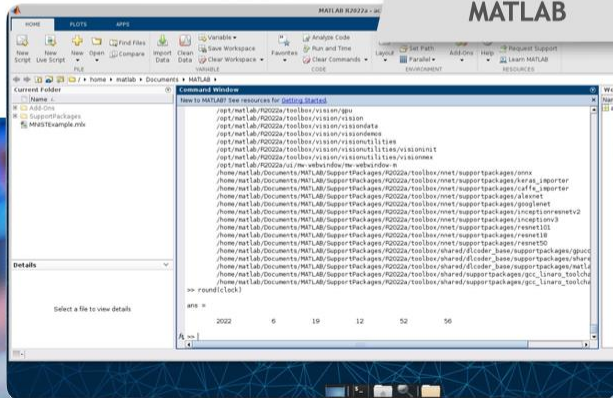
MATLAB R2022a - ac

MATLAB

HOME PLOTS APPS

New Script New Live Script New Open Find Files Compare Import Data Clean Data Variable Save Workspace Clear Workspace Favorites Analyze Code Run and Time Clear Commands Layout Set Path Parallel Add-Ons Help Request Support Learn MATLAB

FILE VARIABLE CODE ENVIRONMENT RESOURCES

/ home matlab Documents MATLAB

Current Folder

Name

Add-Ons

SupportPackages

MNISTExample.mlx

Details

Select a file to view details

Command Window

New to MATLAB? See resources for Getting Started.

/opt/matlab/R2022a/toolbox/vision/gpu
/opt/matlab/R2022a/toolbox/vision/vision
/opt/matlab/R2022a/toolbox/vision/visiondata
/opt/matlab/R2022a/toolbox/vision/visiondemos
/opt/matlab/R2022a/toolbox/vision/visionutilities
/opt/matlab/R2022a/toolbox/vision/visionutilities/visioninit
/opt/matlab/R2022a/toolbox/vision/visionutilities/visionmex
/opt/matlab/R2022a/ui/mw-webwindow/mw-webwindow-m
/home/matlab/Documents/MATLAB/SupportPackages/R2022a/toolbox/nnet/supportpackages/onnx
/home/matlab/Documents/MATLAB/SupportPackages/R2022a/toolbox/nnet/supportpackages/keras_importer
/home/matlab/Documents/MATLAB/SupportPackages/R2022a/toolbox/nnet/supportpackages/caffe_importer
/home/matlab/Documents/MATLAB/SupportPackages/R2022a/toolbox/nnet/supportpackages/alexnet
/home/matlab/Documents/MATLAB/SupportPackages/R2022a/toolbox/nnet/supportpackages/googlenet
/home/matlab/Documents/MATLAB/SupportPackages/R2022a/toolbox/nnet/supportpackages/inceptionresnetv2
/home/matlab/Documents/MATLAB/SupportPackages/R2022a/toolbox/nnet/supportpackages/inceptionv3
/home/matlab/Documents/MATLAB/SupportPackages/R2022a/toolbox/nnet/supportpackages/resnet101
/home/matlab/Documents/MATLAB/SupportPackages/R2022a/toolbox/nnet/supportpackages/resnet18
/home/matlab/Documents/MATLAB/SupportPackages/R2022a/toolbox/nnet/supportpackages/resnet50
/home/matlab/Documents/MATLAB/SupportPackages/R2022a/toolbox/shared/dlcoder_base/supportpackages/gpucc
/home/matlab/Documents/MATLAB/SupportPackages/R2022a/toolbox/shared/dlcoder_base/supportpackages/share
/home/matlab/Documents/MATLAB/SupportPackages/R2022a/toolbox/shared/dlcoder_base/supportpackages/matla
/home/matlab/Documents/MATLAB/SupportPackages/R2022a/toolbox/shared/supportpackages/gcc_linaro_toolcha
/home/matlab/Documents/MATLAB/SupportPackages/R2022a/toolbox/shared/supportpackages/gcc_linaro_toolcha
>> round(clock)

ans =

2022 6 19 12 52 56

>>